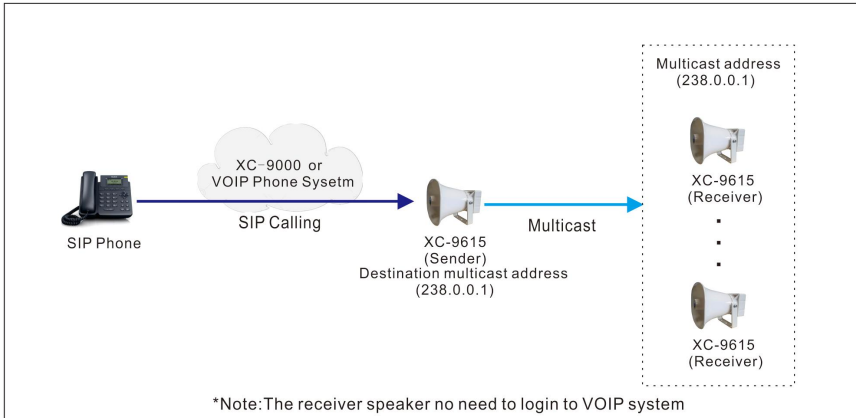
Multicast address
(238.0.0.1)

XC-9000 or
VOIP Phone Sysetm

SIP Phone

SIP Calling

XC-9615
(Sender)
Destination multicast address
(238.0.0.1)

Multicast

XC-9615
(Receiver)

.
.
.

XC-9615
(Receiver)

*Note:The receiver speaker no need to login to VOIP system